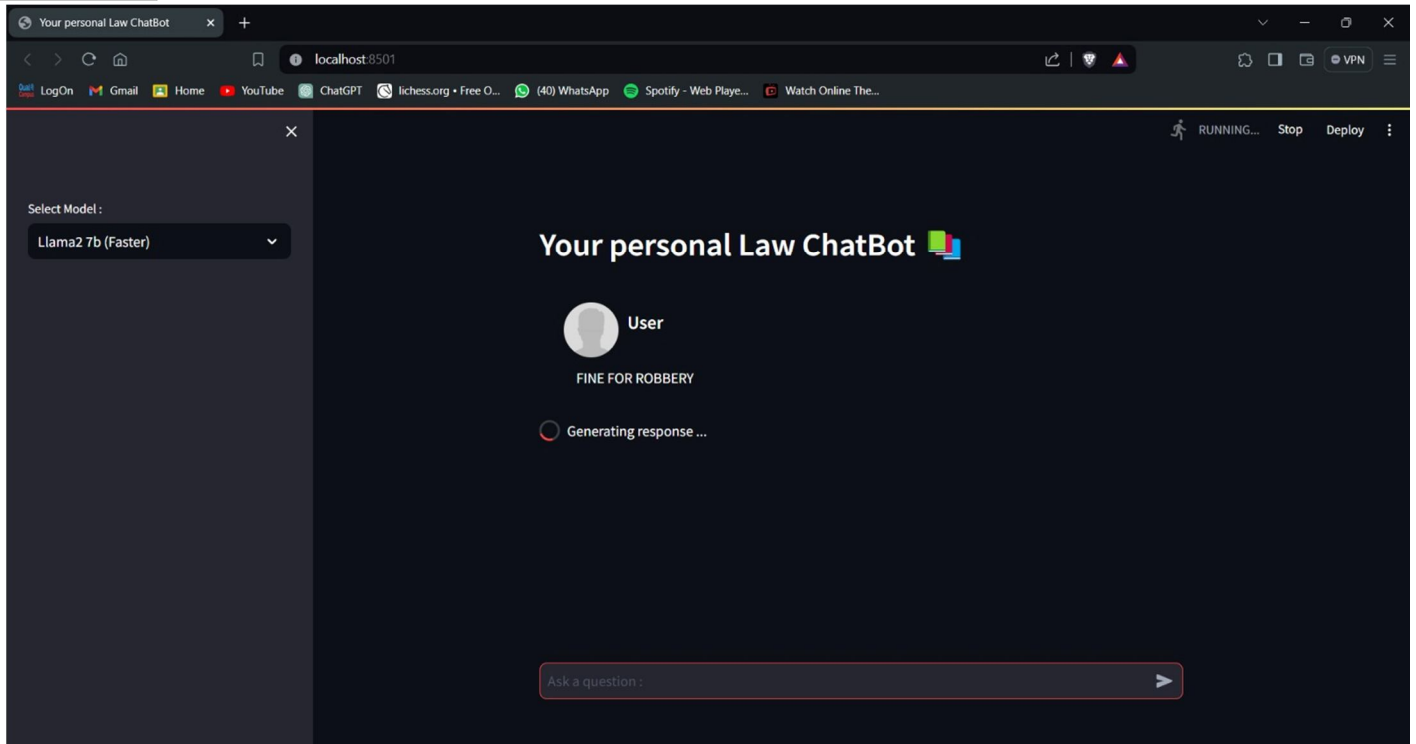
Your personal Law ChatBot

localhost:8501

VPN

LogOn Gmail Home YouTube ChatGPT lichess.org • Free O... (40) WhatsApp Spotify - Web Playe... Watch Online The...

RUNNING... Stop Deploy

Select Model :

Llama2 7b (Faster)

Your personal Law ChatBot 📚

User

FINE FOR ROBBERY

Generating response ...

Ask a question :